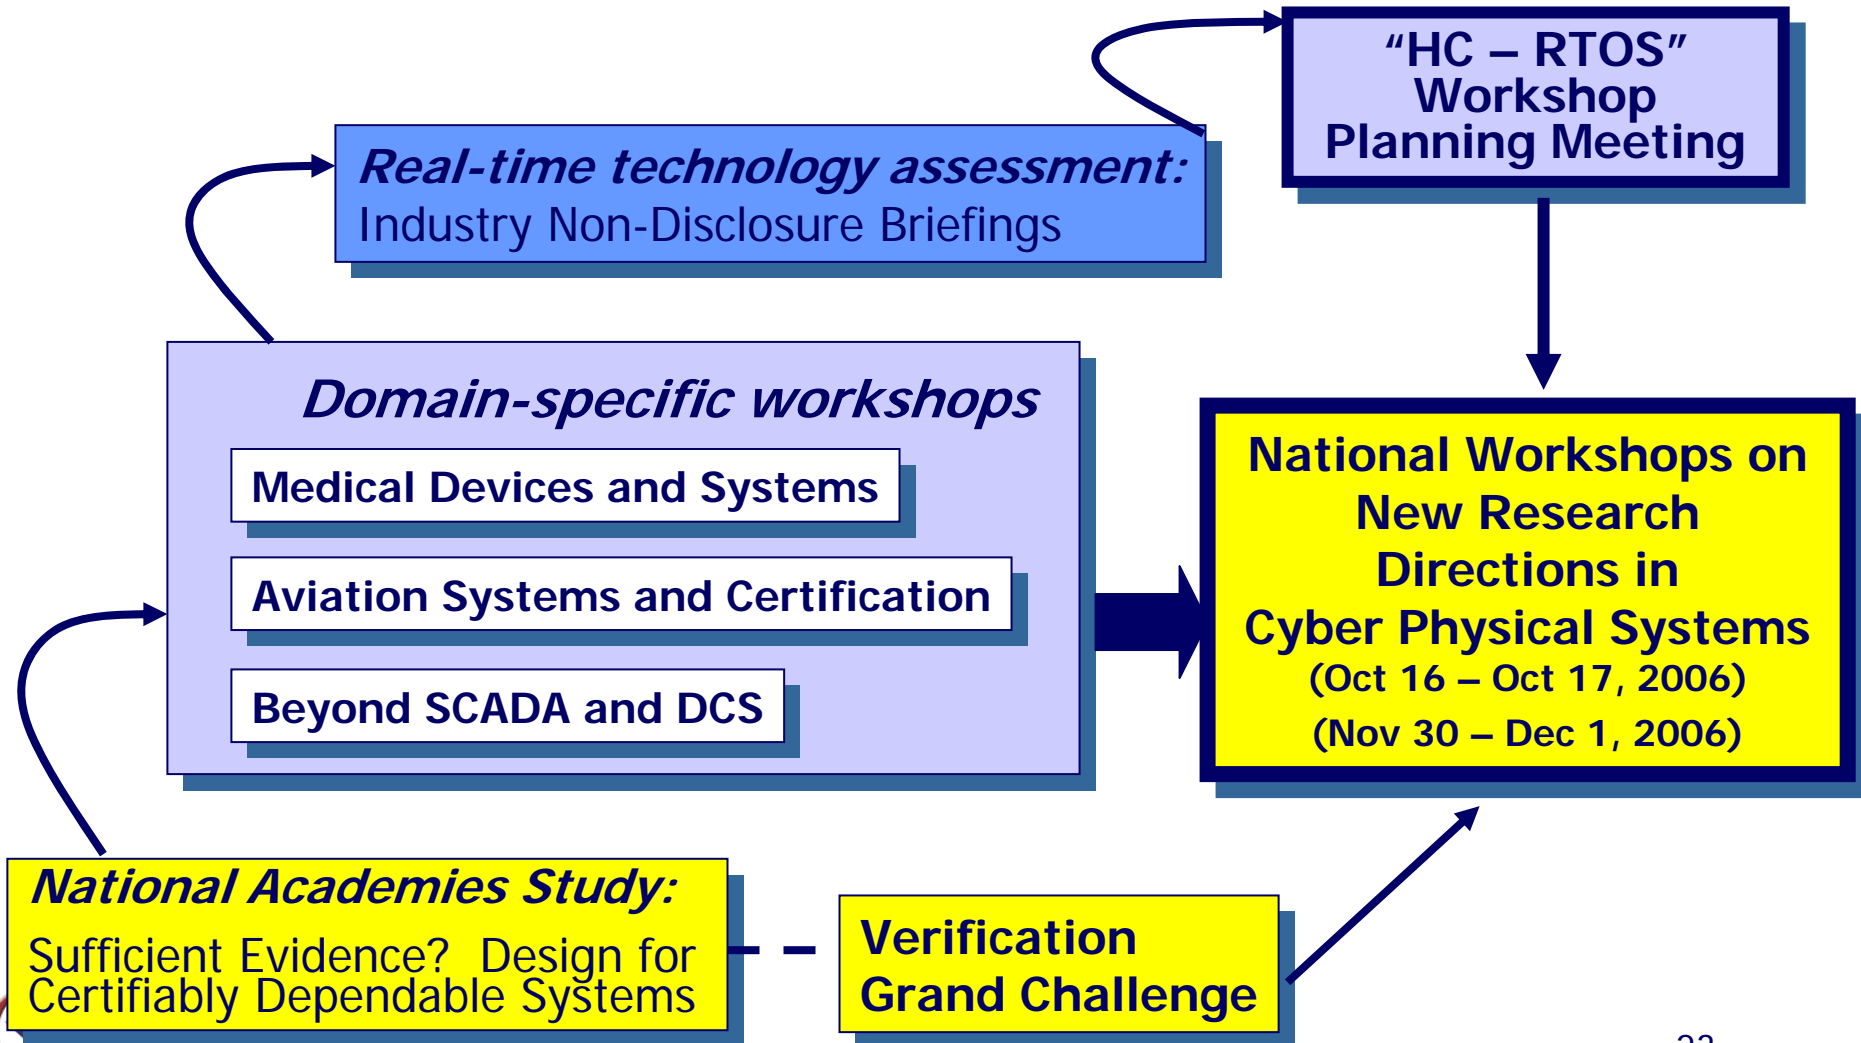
"HC – RTOS" Workshop Planning Meeting

Real-time technology assessment:
Industry Non-Disclosure Briefings

Domain-specific workshops

Medical Devices and Systems

Aviation Systems and Certification

Beyond SCADA and DCS

National Workshops on New Research Directions in Cyber Physical Systems
(Oct 16 – Oct 17, 2006)
(Nov 30 – Dec 1, 2006)

National Academies Study:
Sufficient Evidence? Design for Certifiably Dependable Systems

Verification Grand Challenge

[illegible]